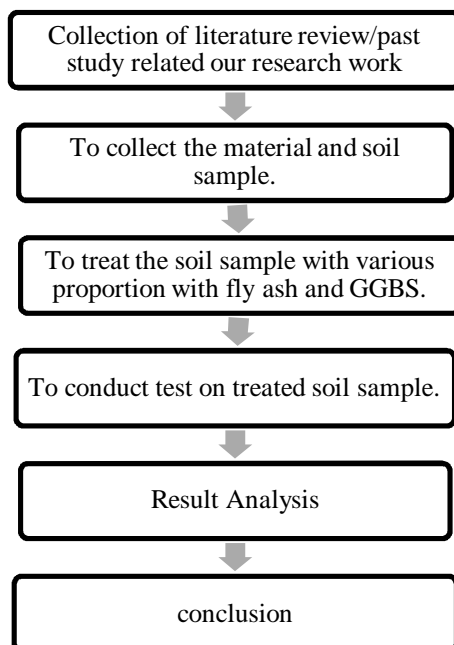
Collection of literature review/past study related our research work

To collect the material and soil sample.

To treat the soil sample with various proportion with fly ash and GGBS.

To conduct test on treated soil sample.

Result Analysis

conclusion